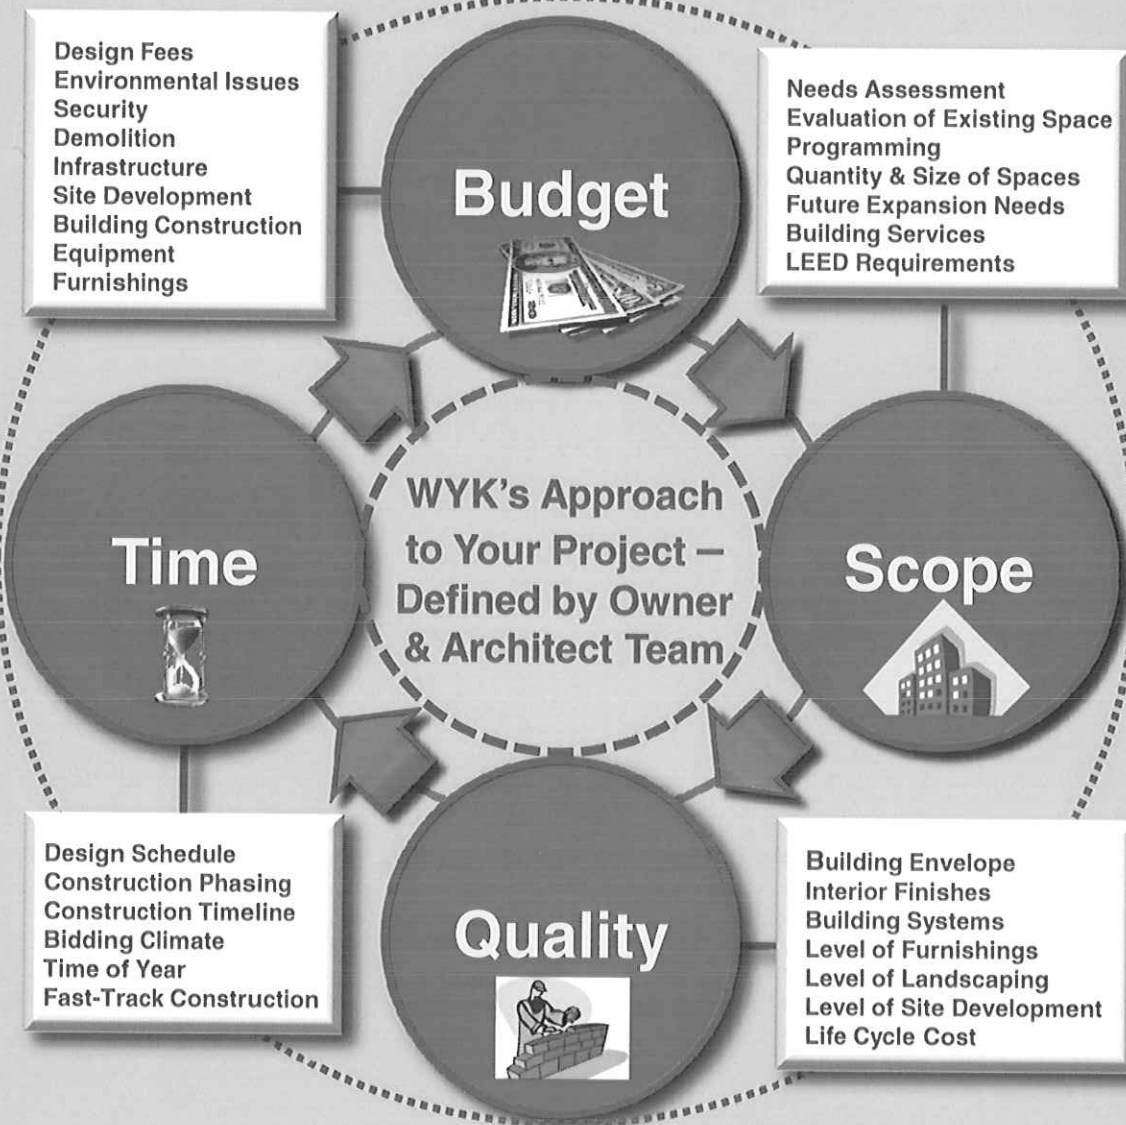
Design Fees
Environmental Issues
Security
Demolition
Infrastructure
Site Development
Building Construction
Equipment
Furnishings

Budget

Needs Assessment
Evaluation of Existing Space
Programming
Quantity & Size of Spaces
Future Expansion Needs
Building Services
LEED Requirements

Time

WYK's Approach to Your Project – Defined by Owner & Architect Team

Scope

Design Schedule
Construction Phasing
Construction Timeline
Bidding Climate
Time of Year
Fast-Track Construction

Quality

Building Envelope
Interior Finishes
Building Systems
Level of Furnishings
Level of Landscaping
Level of Site Development
Life Cycle Cost